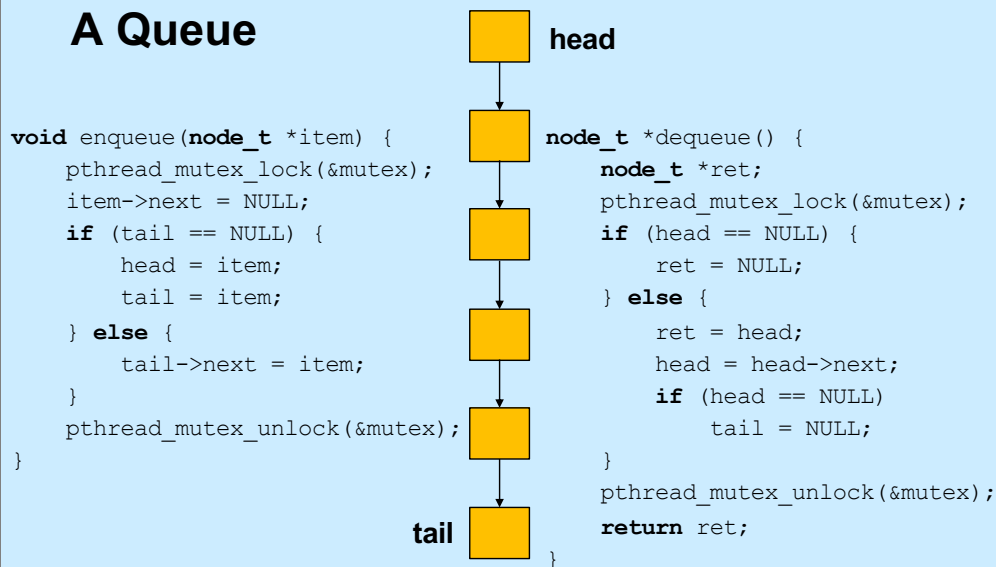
A Queue

head

void enqueue(node_t *item) {
    pthread_mutex_lock(&mutex);
    item->next = NULL;
    if (tail == NULL) {
        head = item;
        tail = item;
    } else {
        tail->next = item;
    }
    pthread_mutex_unlock(&mutex);
}

node_t *dequeue() {
    node_t *ret;
    pthread_mutex_lock(&mutex);
    if (head == NULL) {
        ret = NULL;
    } else {
        ret = head;
        head = head->next;
        if (head == NULL)
            tail = NULL;
    }
    pthread_mutex_unlock(&mutex);
    return ret;
}

tail